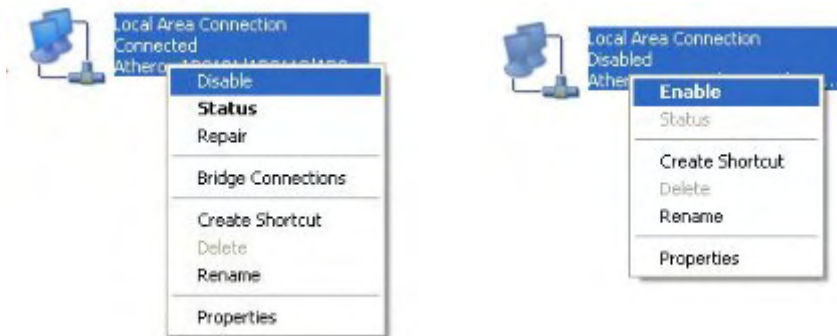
Local Area Connection
Connected
Athero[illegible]

Disable
Status
Repair
Bridge Connections
Create Shortcut
Delete
Rename
Properties

Local Area Connection
Disabled
Athero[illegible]

Enable
Status
Create Shortcut
Delete
Rename
Properties